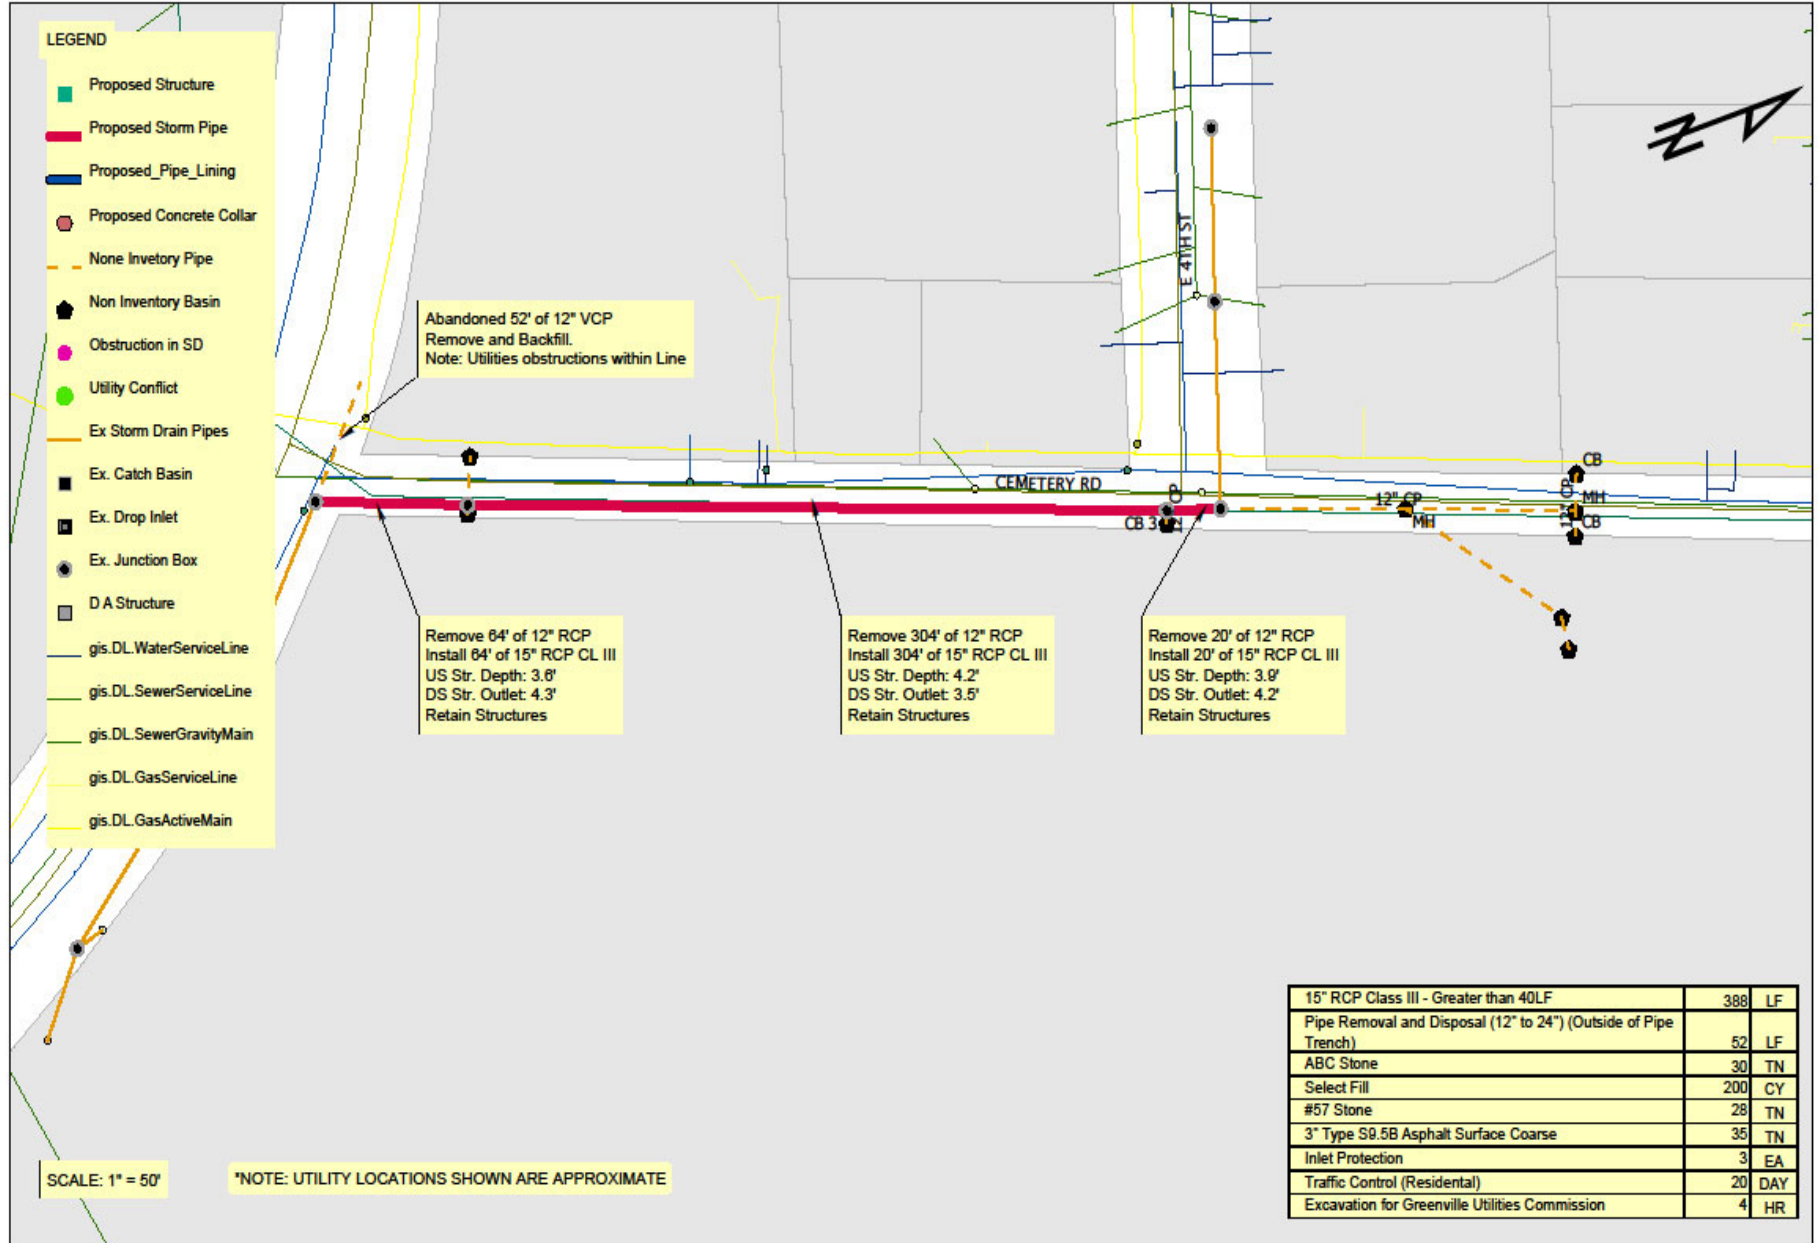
LEGEND

Proposed Structure

Proposed Storm Pipe

Proposed_Pipe_Lining

Proposed Concrete Collar

None Invetory Pipe

Non Inventory Basin

Obstruction in SD

Utility Conflict

Ex Storm Drain Pipes

Ex. Catch Basin

Ex. Drop Inlet

Ex. Junction Box

D A Structure

gis.DL.WaterServiceLine

gis.DL.SewerServiceLine

gis.DL.SewerGravityMain

gis.DL.GasServiceLine

gis.DL.GasActiveMain

Abandoned 52' of 12" VCP
Remove and Backfill.
Note: Utilities obstructions within Line

E 41ST ST

CEMETERY RD

CB

12" CP

MH

CB

CB 3

Remove 64' of 12" RCP
Install 64' of 15" RCP CL III
US Str. Depth: 3.6'
DS Str. Outlet: 4.3'
Retain Structures

Remove 304' of 12" RCP
Install 304' of 15" RCP CL III
US Str. Depth: 4.2'
DS Str. Outlet: 3.5'
Retain Structures

Remove 20' of 12" RCP
Install 20' of 15" RCP CL III
US Str. Depth: 3.9'
DS Str. Outlet: 4.2'
Retain Structures

| 15" RCP Class III - Greater than 40LF | 388 | LF |
|---|---|---|
| Pipe Removal and Disposal (12" to 24") (Outside of Pipe Trench) | 52 | LF |
| ABC Stone | 30 | TN |
| Select Fill | 200 | CY |
| #57 Stone | 28 | TN |
| 3" Type S9.5B Asphalt Surface Coarse | 35 | TN |
| Inlet Protection | 3 | EA |
| Traffic Control (Residental) | 20 | DAY |
| Excavation for Greenville Utilities Commission | 4 | HR |

SCALE: 1" = 50'

*NOTE: UTILITY LOCATIONS SHOWN ARE APPROXIMATE